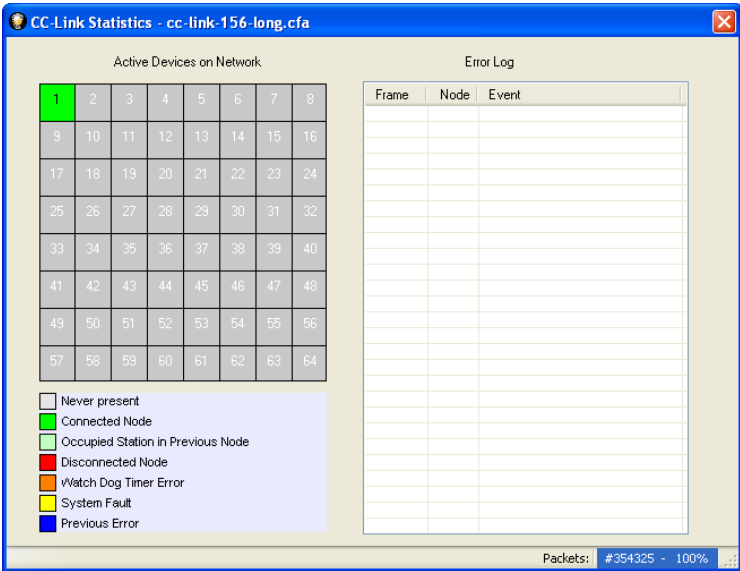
CC-Link Statistics - cc-link-156-long.cfa

Active Devices on Network

| 1 | 2 | 3 | 4 | 5 | 6 | 7 | 8 |
|---|---|---|---|---|---|---|---|
| 9 | 10 | 11 | 12 | 13 | 14 | 15 | 16 |
| 17 | 18 | 19 | 20 | 21 | 22 | 23 | 24 |
| 25 | 26 | 27 | 28 | 29 | 30 | 31 | 32 |
| 33 | 34 | 35 | 36 | 37 | 38 | 39 | 40 |
| 41 | 42 | 43 | 44 | 45 | 46 | 47 | 48 |
| 49 | 50 | 51 | 52 | 53 | 54 | 55 | 56 |
| 57 | 58 | 59 | 60 | 61 | 62 | 63 | 64 |

Never present
Connected Node
Occupied Station in Previous Node
Disconnected Node
Watch Dog Timer Error
System Fault
Previous Error

Error Log

| Frame | Node | Event |
|---|---|---|

Packets: #354325 - 100%